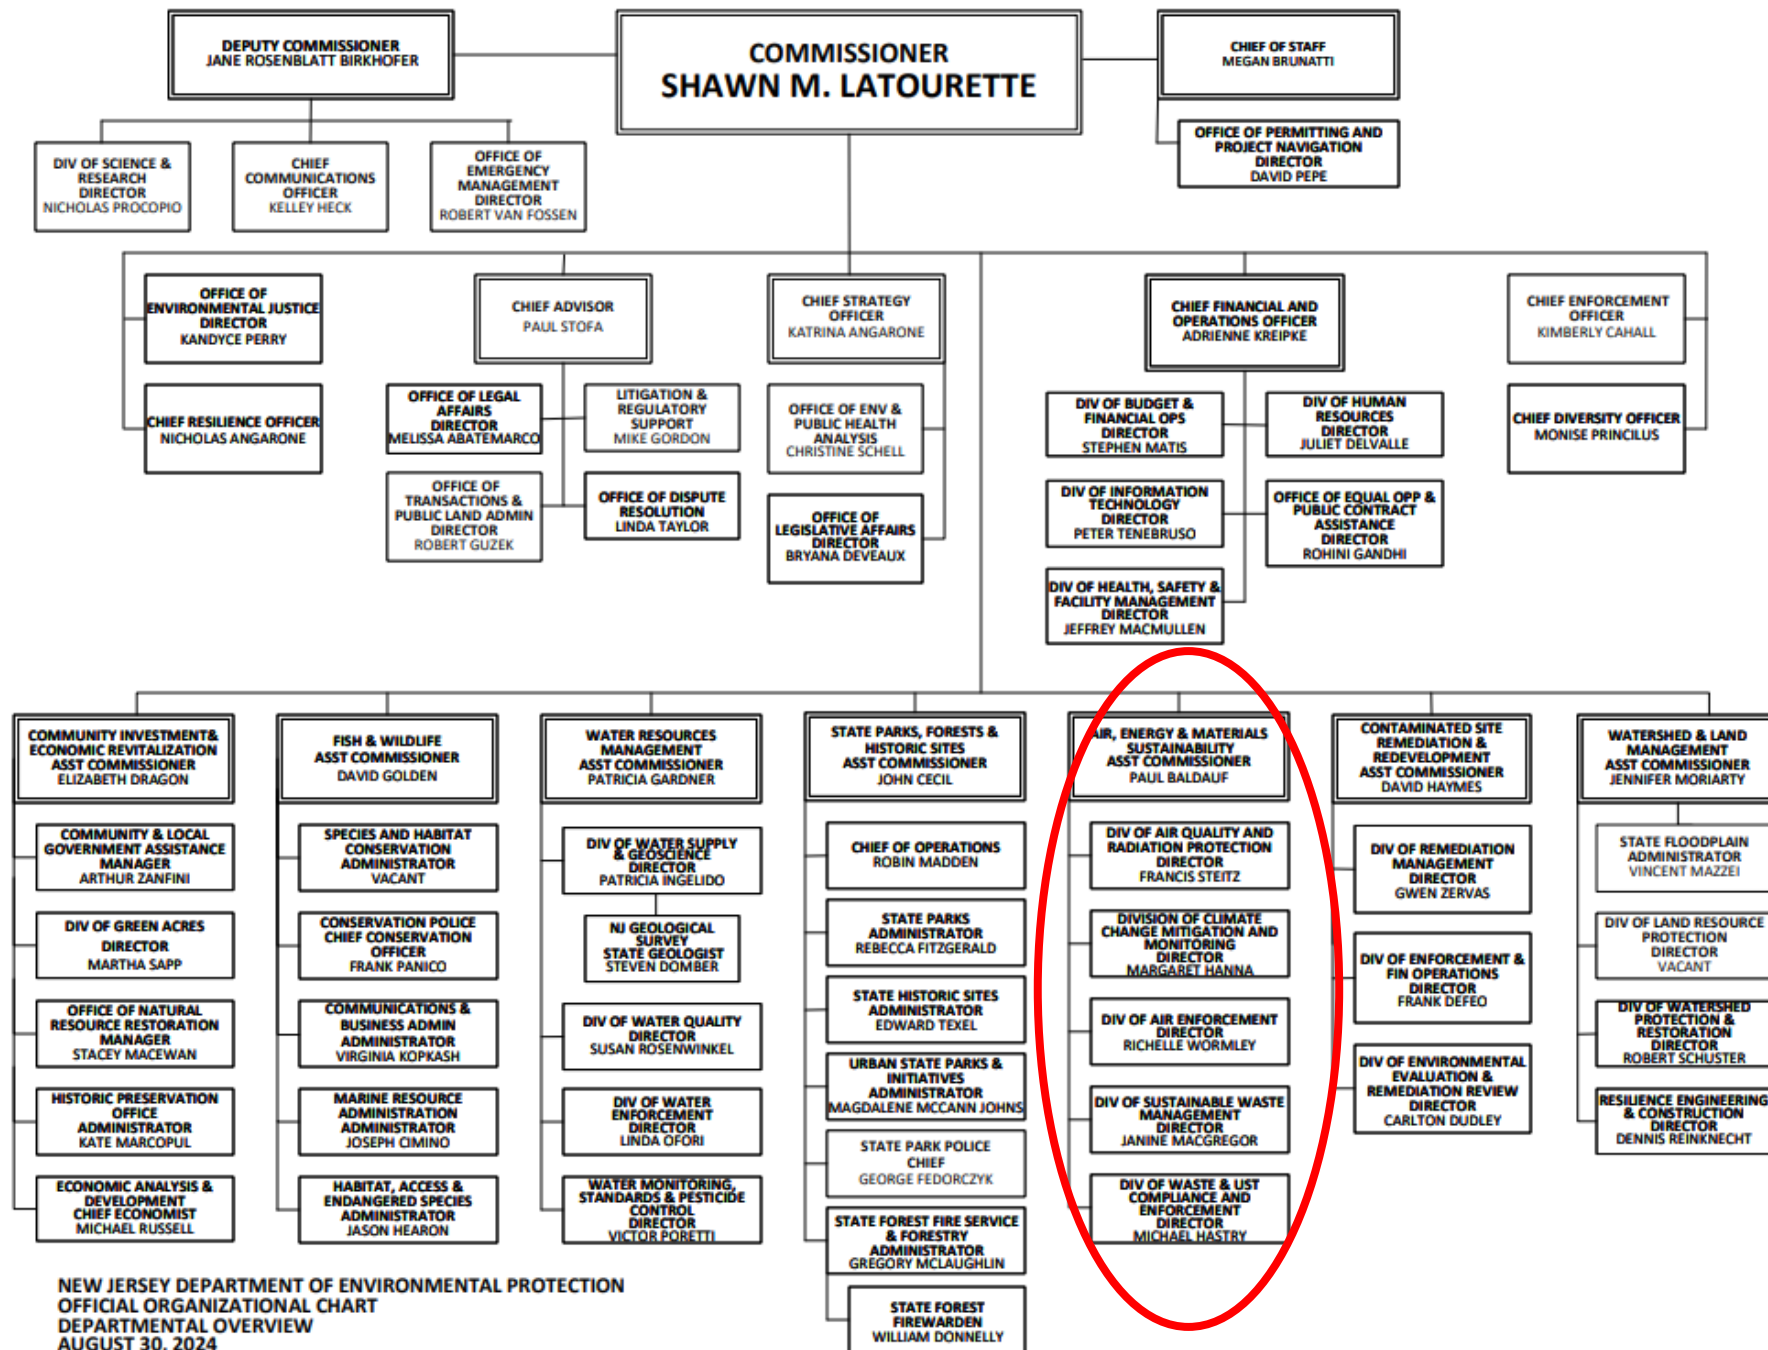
DEPUTY COMMISSIONER
JANE ROSENBLATT BIRKHOFER

COMMISSIONER
SHAWN M. LATOURETTE

CHIEF OF STAFF
MEGAN BRUNATTI

OFFICE OF PERMITTING AND PROJECT NAVIGATION
DIRECTOR
DAVID PEPE

DIV OF SCIENCE & RESEARCH
DIRECTOR
NICHOLAS PROCOPIO

CHIEF COMMUNICATIONS OFFICER
KELLEY HECK

OFFICE OF EMERGENCY MANAGEMENT
DIRECTOR
ROBERT VAN FOSSEN

OFFICE OF ENVIRONMENTAL JUSTICE
DIRECTOR
KANDYCE PERRY

CHIEF RESILIENCE OFFICER
NICHOLAS ANGARONE

CHIEF ADVISOR
PAUL STOFA

OFFICE OF LEGAL AFFAIRS
DIRECTOR
MELISSA ABATEMARCO

LITIGATION & REGULATORY SUPPORT
MIKE GORDON

OFFICE OF TRANSACTIONS & PUBLIC LAND ADMIN
DIRECTOR
ROBERT GUZEK

OFFICE OF DISPUTE RESOLUTION
LINDA TAYLOR

CHIEF STRATEGY OFFICER
KATRINA ANGARONE

OFFICE OF ENV & PUBLIC HEALTH ANALYSIS
CHRISTINE SCHELL

OFFICE OF LEGISLATIVE AFFAIRS
DIRECTOR
BRYANA DEVEAUX

CHIEF FINANCIAL AND OPERATIONS OFFICER
ADRIENNE KREIPKE

DIV OF BUDGET & FINANCIAL OPS
DIRECTOR
STEPHEN MATIS

DIV OF HUMAN RESOURCES
DIRECTOR
JULIET DELVALLE

DIV OF INFORMATION TECHNOLOGY
DIRECTOR
PETER TENEBRUSO

OFFICE OF EQUAL OPP & PUBLIC CONTRACT ASSISTANCE
DIRECTOR
ROHINI GANDHI

DIV OF HEALTH, SAFETY & FACILITY MANAGEMENT
DIRECTOR
JEFFREY MACMULLEN

CHIEF ENFORCEMENT OFFICER
KIMBERLY CAHALL

CHIEF DIVERSITY OFFICER
MONISE PRINCILUS

COMMUNITY INVESTMENT& ECONOMIC REVITALIZATION
ASST COMMISSIONER
ELIZABETH DRAGON

COMMUNITY & LOCAL GOVERNMENT ASSISTANCE
MANAGER
ARTHUR ZANFINI

DIV OF GREEN ACRES
DIRECTOR
MARTHA SAPP

OFFICE OF NATURAL RESOURCE RESTORATION
MANAGER
STACEY MACEWAN

HISTORIC PRESERVATION OFFICE
ADMINISTRATOR
KATE MARCOPUL

ECONOMIC ANALYSIS & DEVELOPMENT
CHIEF ECONOMIST
MICHAEL RUSSELL

FISH & WILDLIFE
ASST COMMISSIONER
DAVID GOLDEN

SPECIES AND HABITAT CONSERVATION
ADMINISTRATOR
VACANT

CONSERVATION POLICE
CHIEF CONSERVATION OFFICER
FRANK PANICO

COMMUNICATIONS & BUSINESS ADMIN
ADMINISTRATOR
VIRGINIA KOPKASH

MARINE RESOURCE ADMINISTRATION
ADMINISTRATOR
JOSEPH CIMINO

HABITAT, ACCESS & ENDANGERED SPECIES
ADMINISTRATOR
JASON HEARON

WATER RESOURCES MANAGEMENT
ASST COMMISSIONER
PATRICIA GARDNER

DIV OF WATER SUPPLY & GEOSCIENCE
DIRECTOR
PATRICIA INGELIDO

NJ GEOLOGICAL SURVEY
STATE GEOLOGIST
STEVEN DOMBER

DIV OF WATER QUALITY
DIRECTOR
SUSAN ROSENWINKEL

DIV OF WATER ENFORCEMENT
DIRECTOR
LINDA OFORI

WATER MONITORING, STANDARDS & PESTICIDE CONTROL
DIRECTOR
VICTOR PORETTI

STATE PARKS, FORESTS & HISTORIC SITES
ASST COMMISSIONER
JOHN CECIL

CHIEF OF OPERATIONS
ROBIN MADDEN

STATE PARKS
ADMINISTRATOR
REBECCA FITZGERALD

STATE HISTORIC SITES
ADMINISTRATOR
EDWARD TEXEL

URBAN STATE PARKS & INITIATIVES
ADMINISTRATOR
MAGDALENE MCCANN JOHNS

STATE PARK POLICE
CHIEF
GEORGE FEDORCZYK

STATE FOREST FIRE SERVICE & FORESTRY
ADMINISTRATOR
GREGORY MCLAUGHLIN

STATE FOREST FIREWARDEN
WILLIAM DONNELLY

AIR, ENERGY & MATERIALS SUSTAINABILITY
ASST COMMISSIONER
PAUL BALDAUF

DIV OF AIR QUALITY AND RADIATION PROTECTION
DIRECTOR
FRANCIS STEITZ

DIVISION OF CLIMATE CHANGE MITIGATION AND MONITORING
DIRECTOR
MARGARET HANNA

DIV OF AIR ENFORCEMENT
DIRECTOR
RICHELLE WORMLEY

DIV OF SUSTAINABLE WASTE MANAGEMENT
DIRECTOR
JANINE MACGREGOR

DIV OF WASTE & UST COMPLIANCE AND ENFORCEMENT
DIRECTOR
MICHAEL HASTRY

CONTAMINATED SITE REMEDIATION & REDEVELOPMENT
ASST COMMISSIONER
DAVID HAYMES

DIV OF REMEDIATION MANAGEMENT
DIRECTOR
GWEN ZERVAS

DIV OF ENFORCEMENT & FIN OPERATIONS
DIRECTOR
FRANK DEFEO

DIV OF ENVIRONMENTAL EVALUATION & REMEDIATION REVIEW
DIRECTOR
CARLTON DUDLEY

WATERSHED & LAND MANAGEMENT
ASST COMMISSIONER
JENNIFER MORIARTY

STATE FLOODPLAIN ADMINISTRATOR
VINCENT MAZZEI

DIV OF LAND RESOURCE PROTECTION
DIRECTOR
VACANT

DIV OF WATERSHED PROTECTION & RESTORATION
DIRECTOR
ROBERT SCHUSTER

RESILIENCE ENGINEERING & CONSTRUCTION
DIRECTOR
DENNIS REINKNECHT

NEW JERSEY DEPARTMENT OF ENVIRONMENTAL PROTECTION
OFFICIAL ORGANIZATIONAL CHART
DEPARTMENTAL OVERVIEW
AUGUST 30, 2024